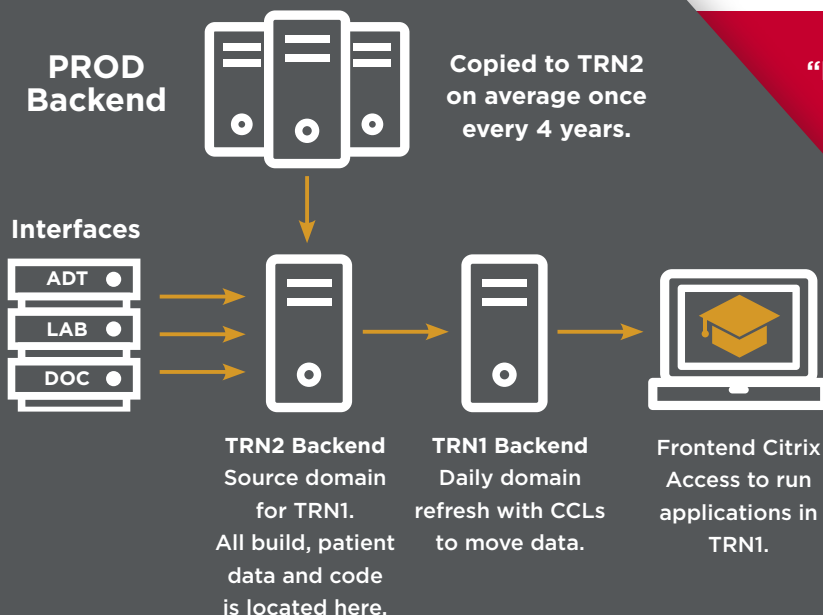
PROD Backend

Copied to TRN2 on average once every 4 years.

"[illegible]

Interfaces

ADT

LAB

DOC

TRN2 Backend
Source domain for TRN1.
All build, patient data and code is located here.

TRN1 Backend
Daily domain refresh with CCLs to move data.

Frontend Citrix
Access to run applications in TRN1.